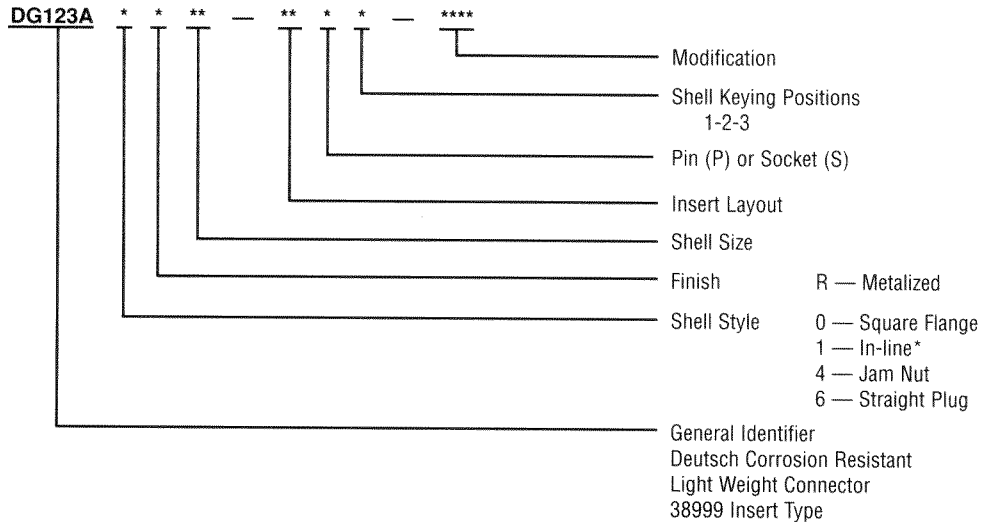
DG123A * * ** — ** * * — ****

Modification

Shell Keying Positions
1-2-3

Pin (P) or Socket (S)

Insert Layout

Shell Size

Finish R — Metalized

Shell Style 0 — Square Flange
1 — In-line*
4 — Jam Nut
6 — Straight Plug

General Identifier
Deutsch Corrosion Resistant
Light Weight Connector
38999 Insert Type